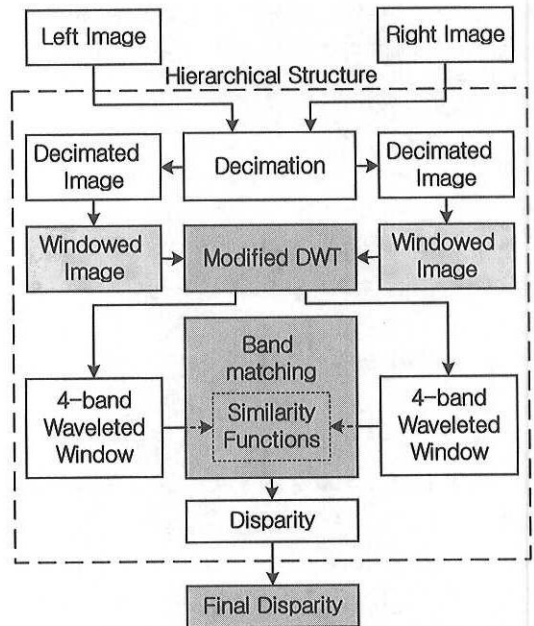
Left Image

Right Image

Hierarchical Structure

Decimated Image

Decimation

Decimated Image

Windowed Image

Modified DWT

Windowed Image

Band matching

Similarity Functions

4-band Waveleted Window

4-band Waveleted Window

Disparity

Final Disparity